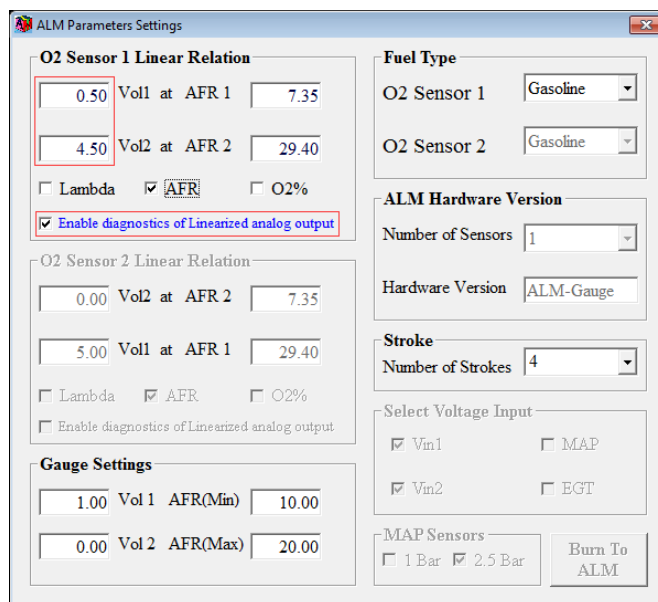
ALM Parameters Settings

O2 Sensor 1 Linear Relation

0.50 Vol1 at AFR 1 7.35

4.50 Vol2 at AFR 2 29.40

Lambda ☑ AFR O2%

☑ Enable diagnostics of Linearized analog output

O2 Sensor 2 Linear Relation

0.00 Vol2 at AFR 2 7.35

5.00 Vol1 at AFR 1 29.40

Lambda ☑ AFR O2%

Enable diagnostics of Linearized analog output

Gauge Settings

1.00 Vol 1 AFR(Min) 10.00

0.00 Vol 2 AFR(Max) 20.00

Fuel Type

O2 Sensor 1 Gasoline

O2 Sensor 2 Gasoline

ALM Hardware Version

Number of Sensors 1

Hardware Version ALM-Gauge

Stroke

Number of Strokes 4

Select Voltage Input

☑ Vin1 MAP

☑ Vin2 EGT

MAP Sensors

1 Bar ☑ 2.5 Bar

Burn To ALM